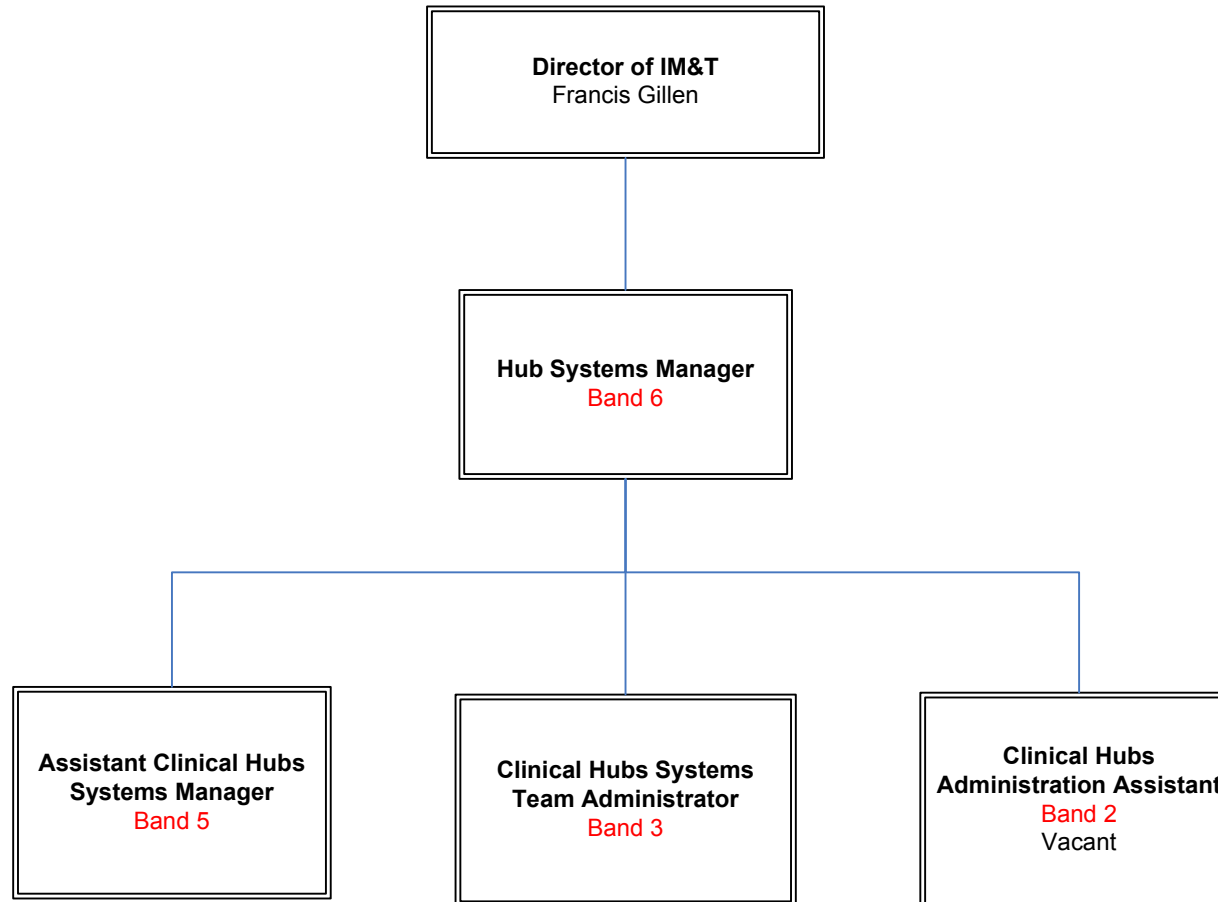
Director of IM&T
Francis Gillen

Hub Systems Manager
Band 6

Assistant Clinical Hubs Systems Manager
Band 5

Clinical Hubs Systems Team Administrator
Band 3

Clinical Hubs Administration Assistant
Band 2
Vacant